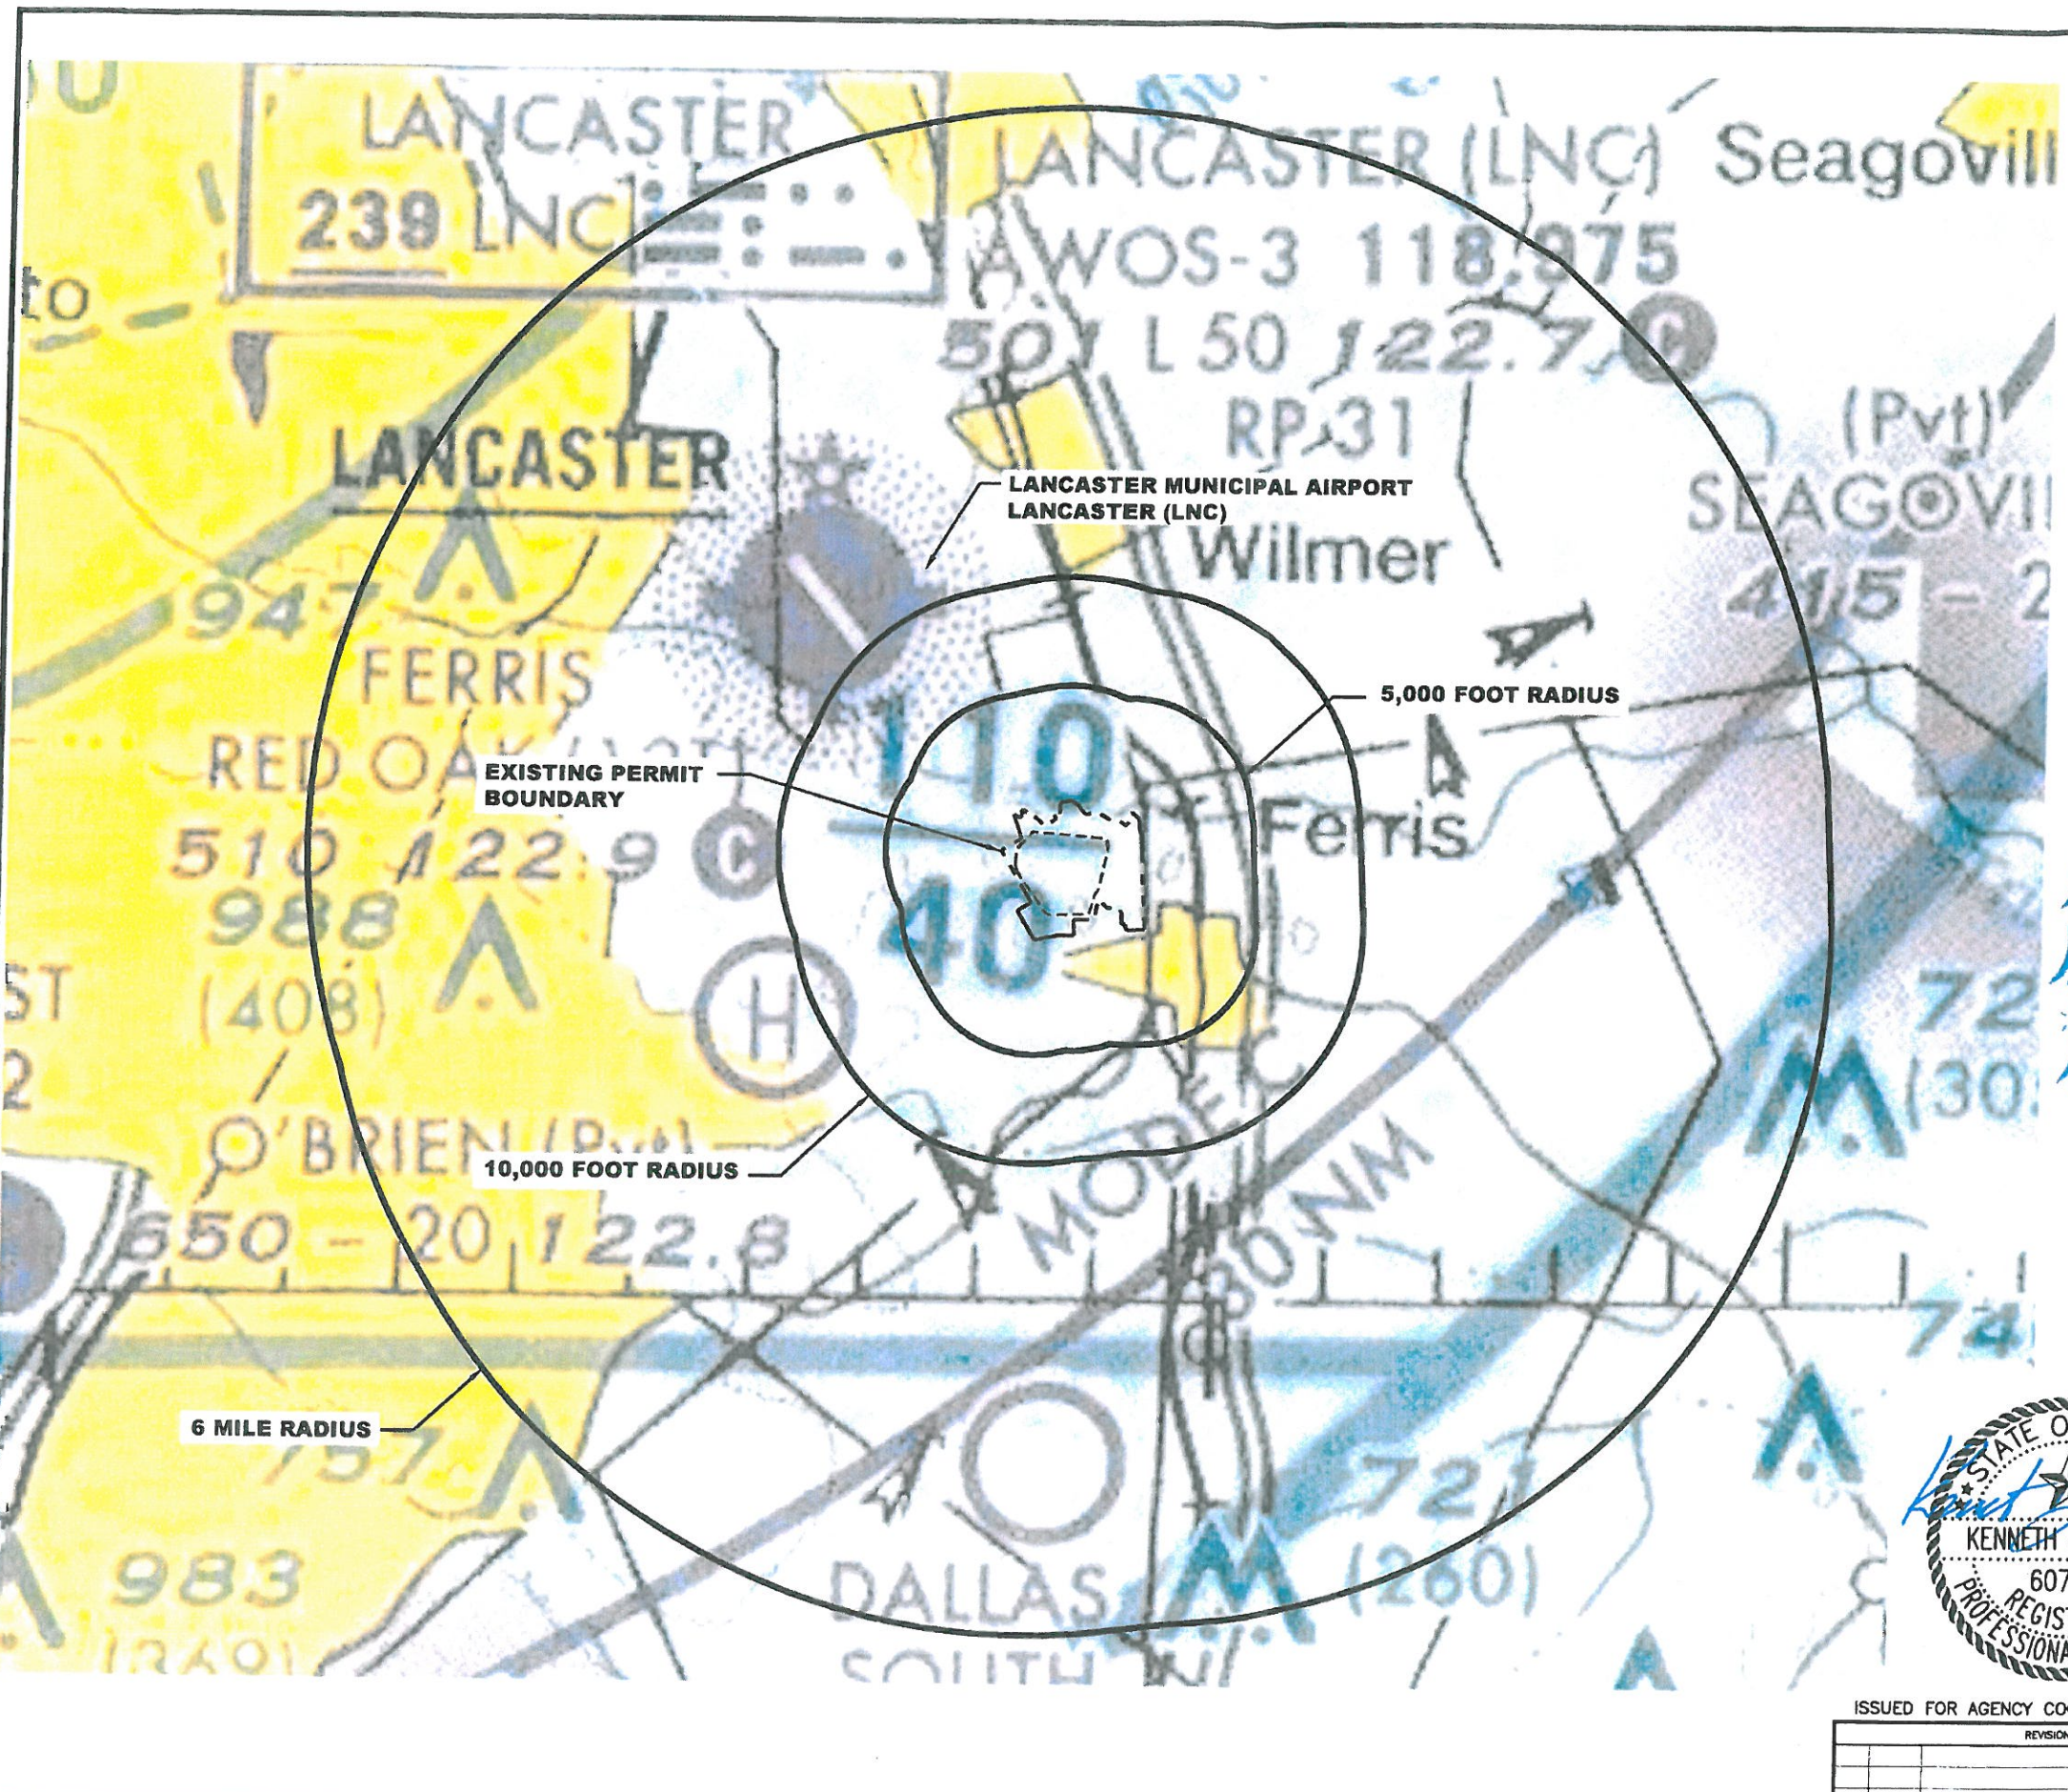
LANCASTER
239 LNC

LANCASTER (LNC) Seagovill
AWOS-3 118.975
50 L 50 122.7 C
RP-31
(Pvt)
SEAGOVI
415 - 2

to

LANCASTER
947
FERRIS
RED OAK
510 122.9 C
988
(408)
ST
2
O'BRIEN (Pvt)
650 - 20 122.8

LANCASTER MUNICIPAL AIRPORT
LANCASTER (LNC)

Wilmer

5,000 FOOT RADIUS

EXISTING PERMIT BOUNDARY

110
40

Ferris

H

72
(30

10,000 FOOT RADIUS

MODE C
30NM

74

6 MILE RADIUS

757

983
(369)

721
(260)

DALLAS
SOUTH

STATE OF
KENNETH
607
REGIST
PROFESSIONA

ISSUED FOR AGENCY CO
REVISION